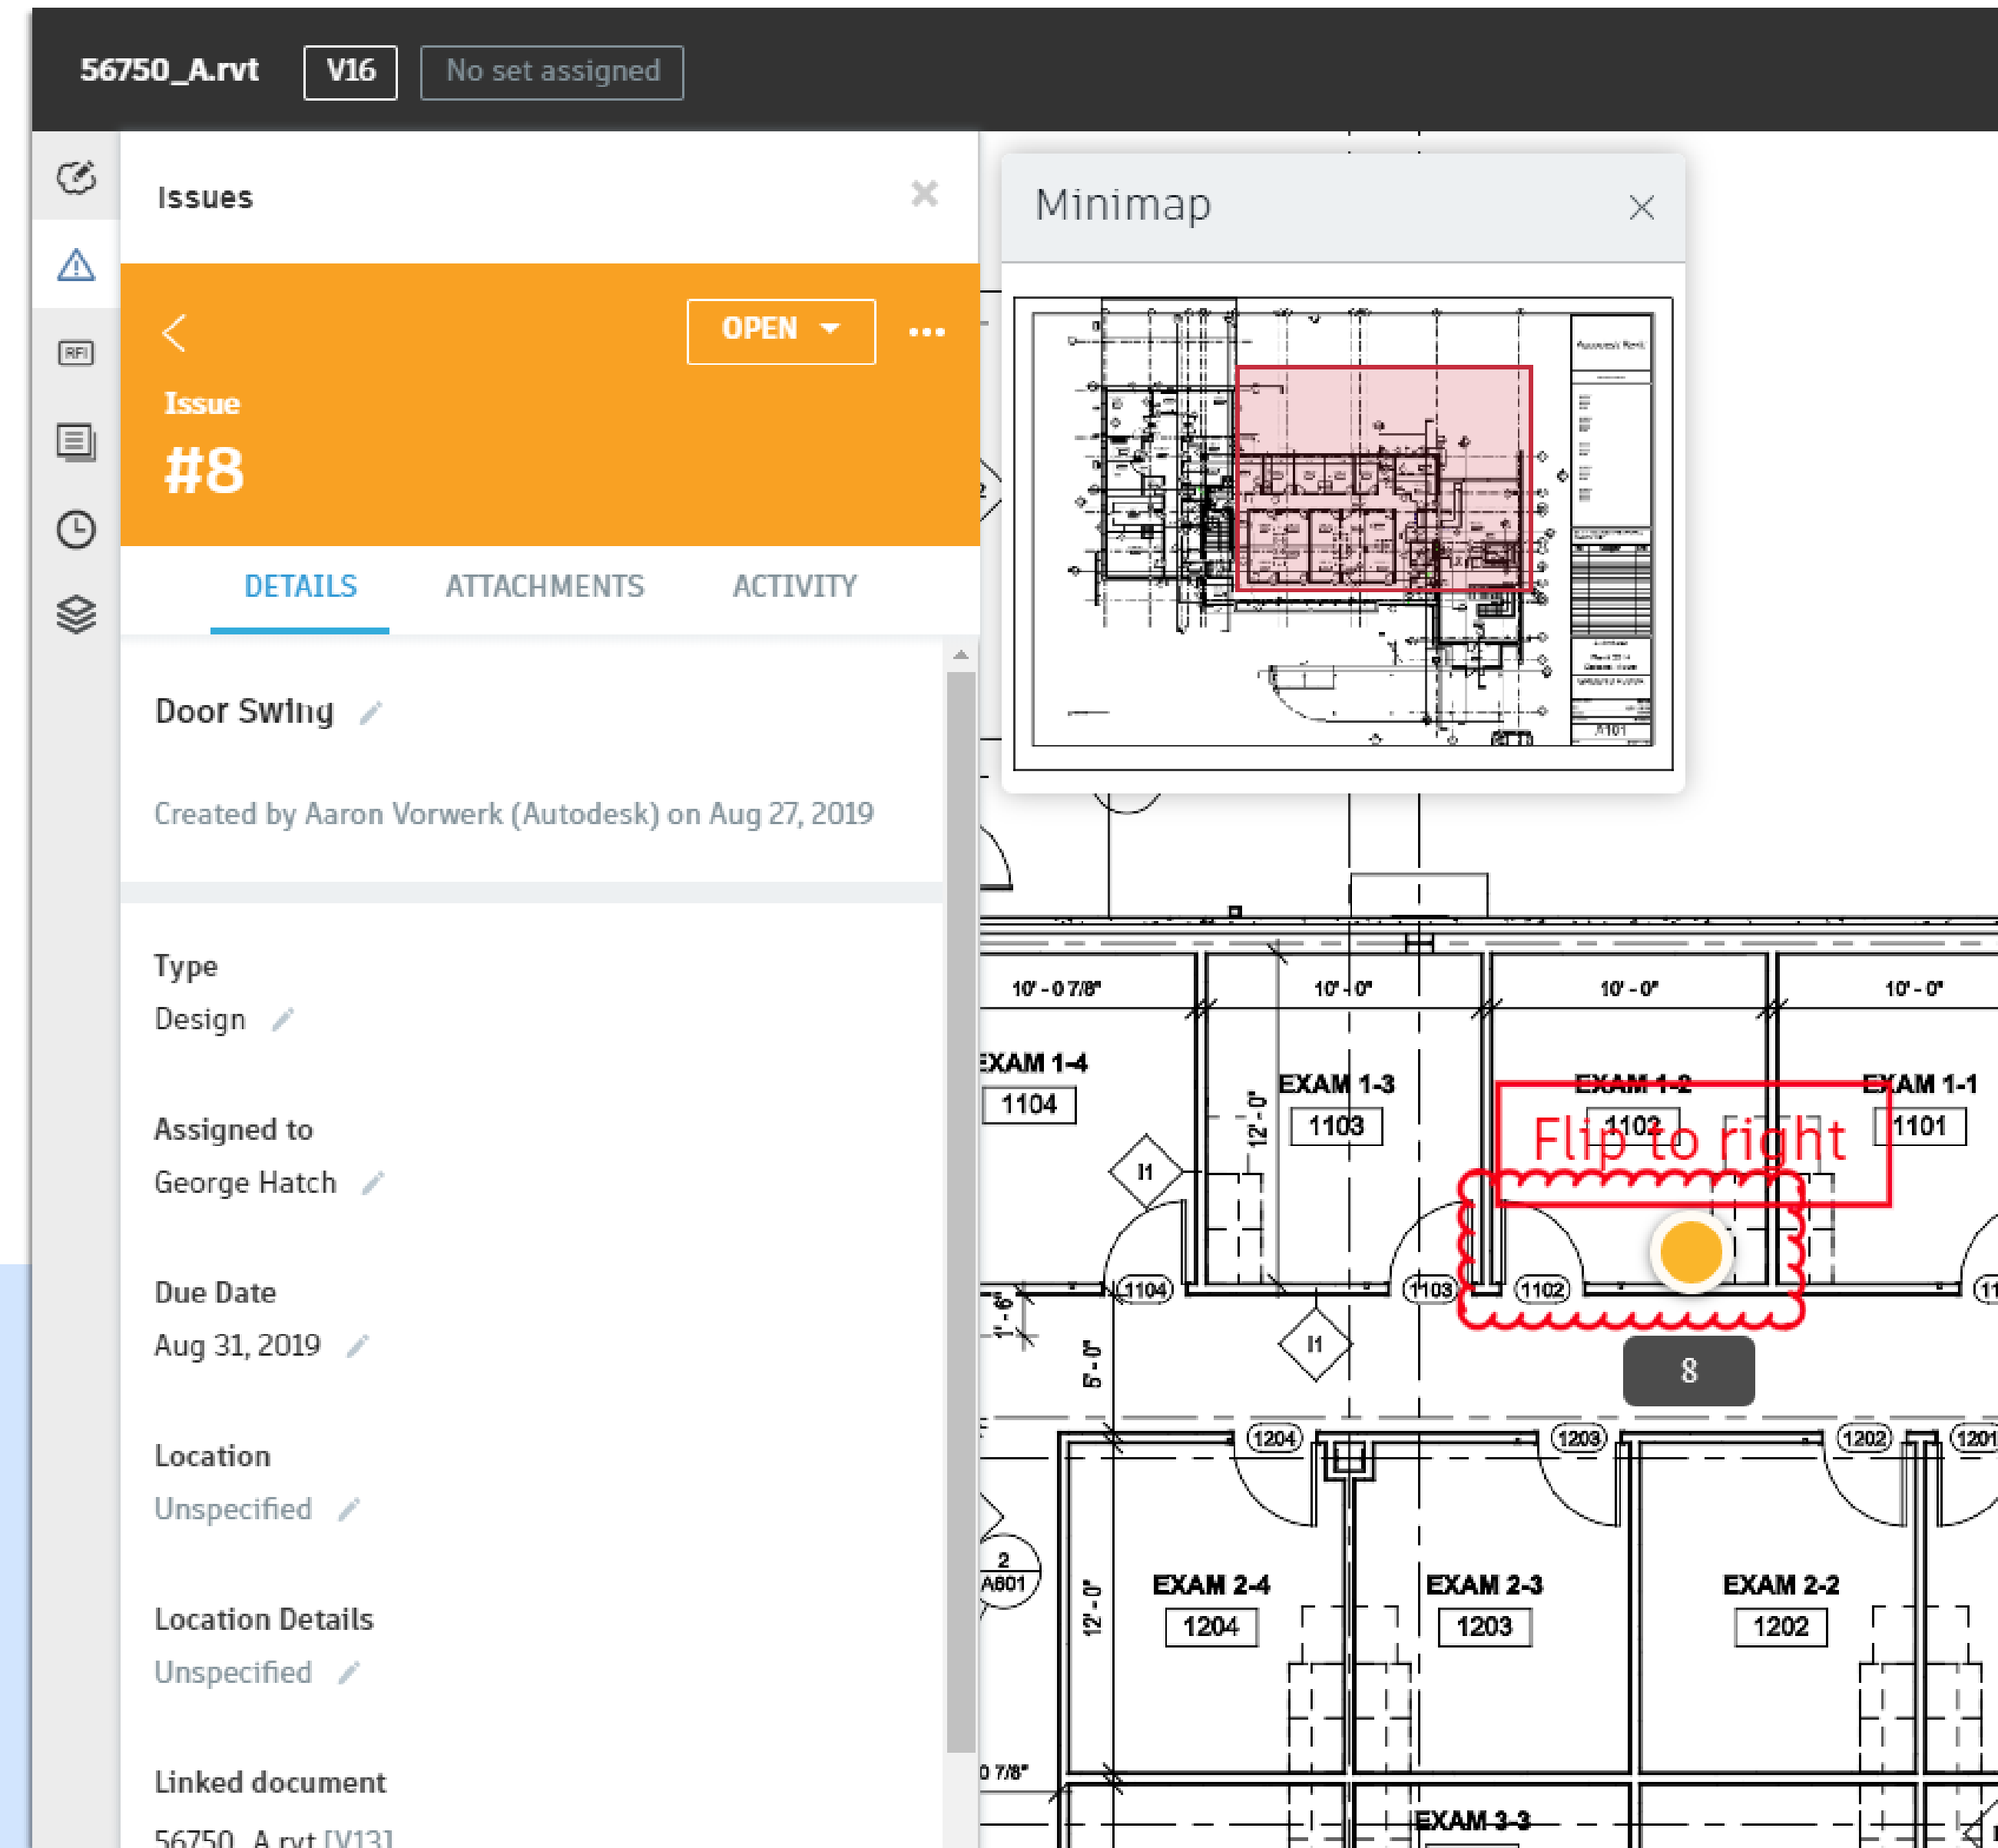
56750_A.rvt V16 No set assigned

RFI

Issues

OPEN

Issue
#8

DETAILS ATTACHMENTS ACTIVITY

Door Swing

Created by Aaron Vorwerk (Autodesk) on Aug 27, 2019

Type
Design

Assigned to
George Hatch

Due Date
Aug 31, 2019

Location
Unspecified

Location Details
Unspecified

Linked document
56750_A.rvt [V13]

Minimap

A101

10' - 0 7/8"
10' - 0"
10' - 0"
10' - 0"

EXAM 1-4
1104
EXAM 1-3
1103
EXAM 1-2
1102
EXAM 1-1
1101

Flip to right

12' - 0"
I1
1104
1103
1102
I1
1' - 6"
5' - 0"
8

1204
1203
1202
1201

2
A601

12' - 0"
EXAM 2-4
1204
EXAM 2-3
1203
EXAM 2-2
1202

0 7/8"
EXAM 3-3